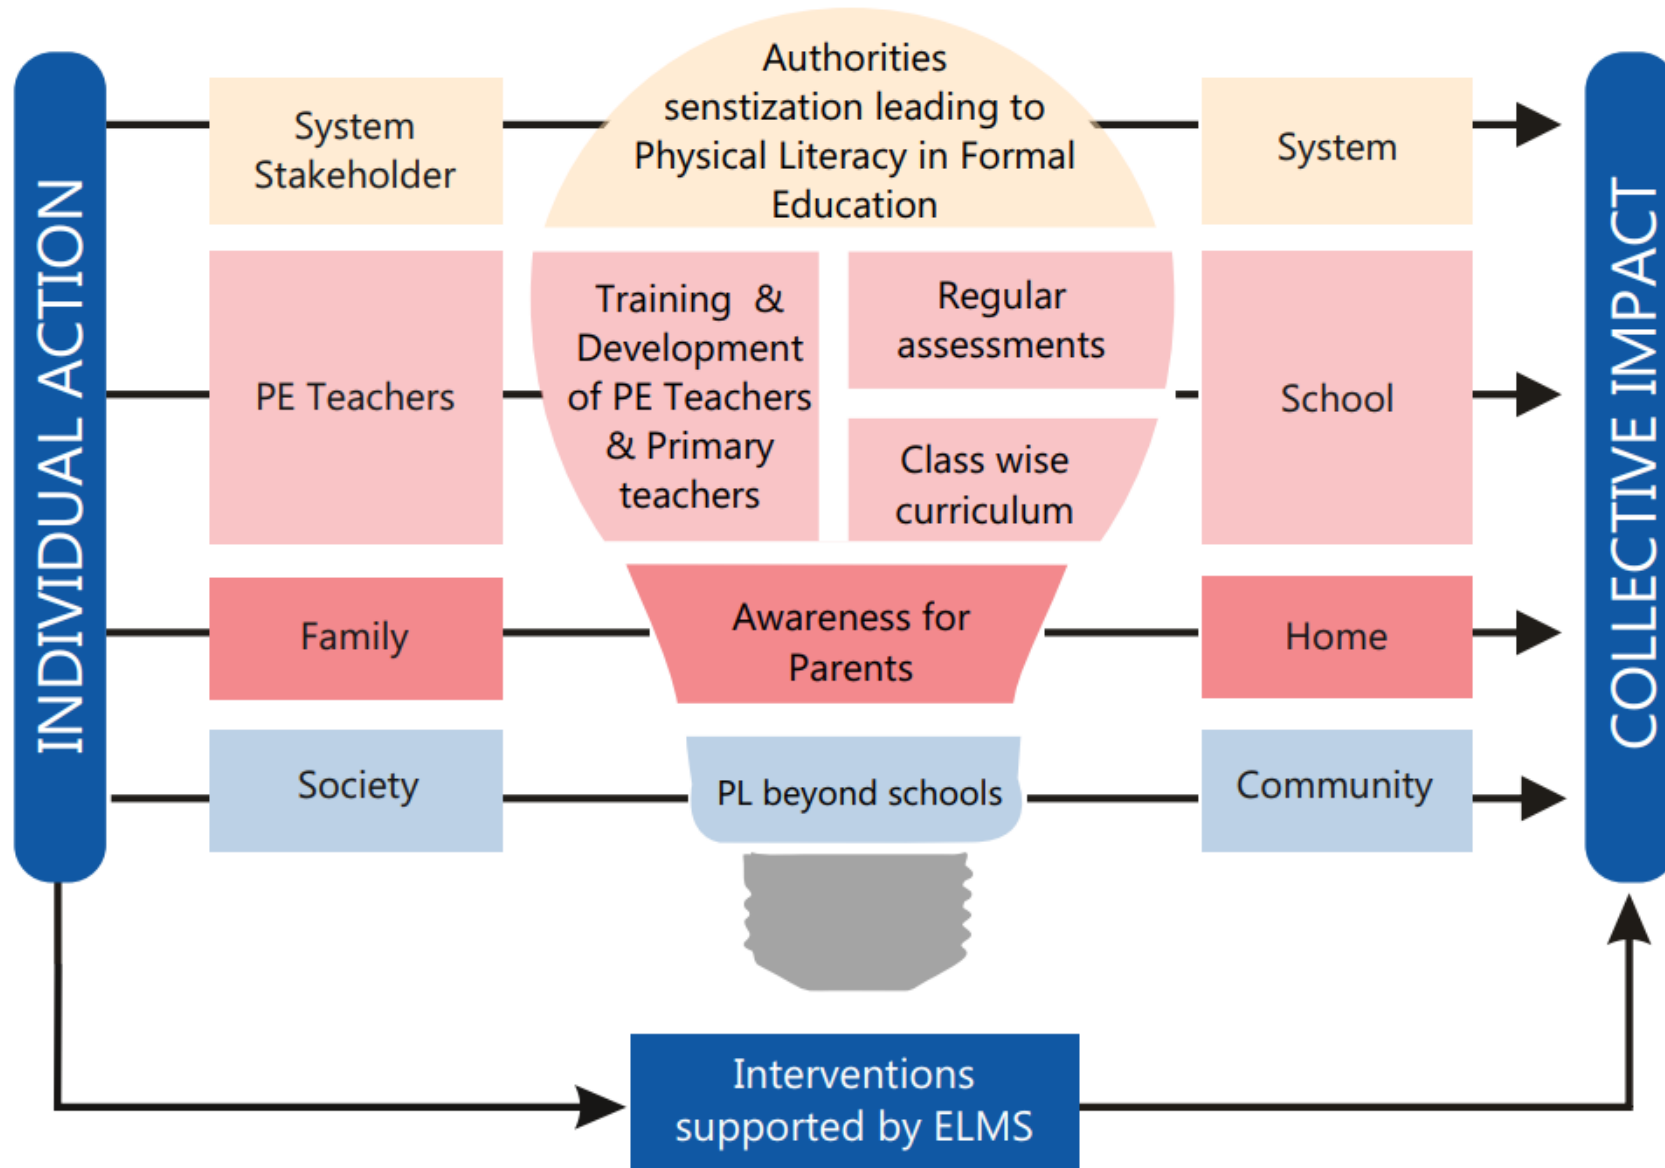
INDIVIDUAL ACTION

System Stakeholder

Authorities senstization leading to Physical Literacy in Formal Education

System

PE Teachers

Training & Development of PE Teachers & Primary teachers

Regular assessments

Class wise curriculum

School

Family

Awareness for Parents

Home

Society

PL beyond schools

Community

COLLECTIVE IMPACT

Interventions supported by ELMS